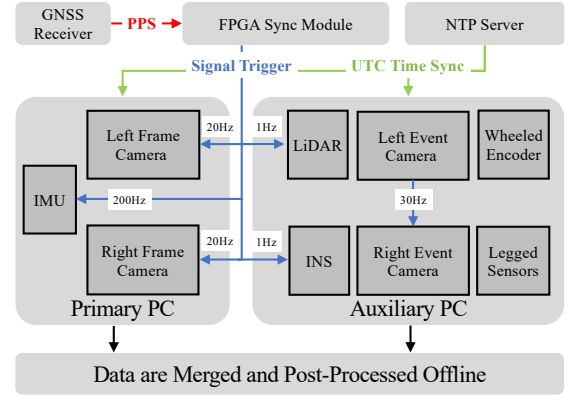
GNSS Receiver

PPS

FPGA Sync Module

NTP Server

Signal Trigger

UTC Time Sync

Left Frame Camera

20Hz

1Hz

LiDAR

Left Event Camera

Wheeled Encoder

IMU

200Hz

30Hz

Right Frame Camera

20Hz

1Hz

INS

Right Event Camera

Legged Sensors

Primary PC

Auxiliary PC

Data are Merged and Post-Processed Offline